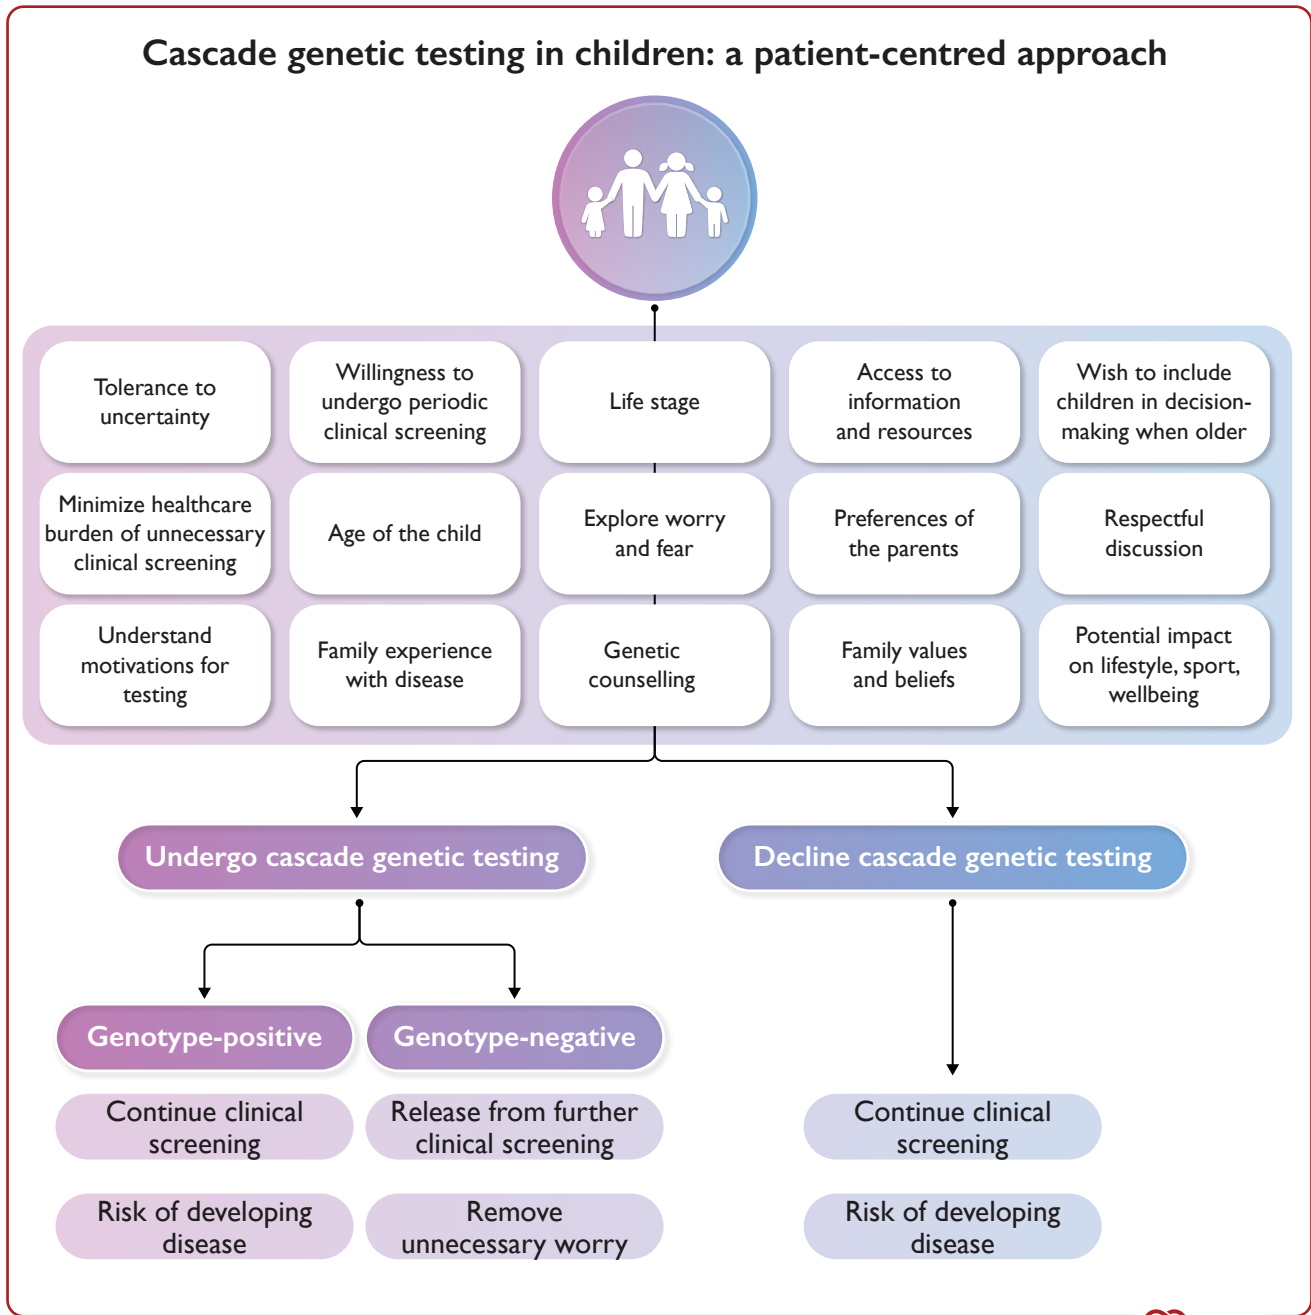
Cascade genetic testing in children: a patient-centred approach

Tolerance to uncertainty

Willingness to undergo periodic clinical screening

Life stage

Access to information and resources

Wish to include children in decision-making when older

Minimize healthcare burden of unnecessary clinical screening

Age of the child

Explore worry and fear

Preferences of the parents

Respectful discussion

Understand motivations for testing

Family experience with disease

Genetic counselling

Family values and beliefs

Potential impact on lifestyle, sport, wellbeing

Undergo cascade genetic testing

Decline cascade genetic testing

Genotype-positive

Genotype-negative

Continue clinical screening

Release from further clinical screening

Continue clinical screening

Risk of developing disease

Remove unnecessary worry

Risk of developing disease